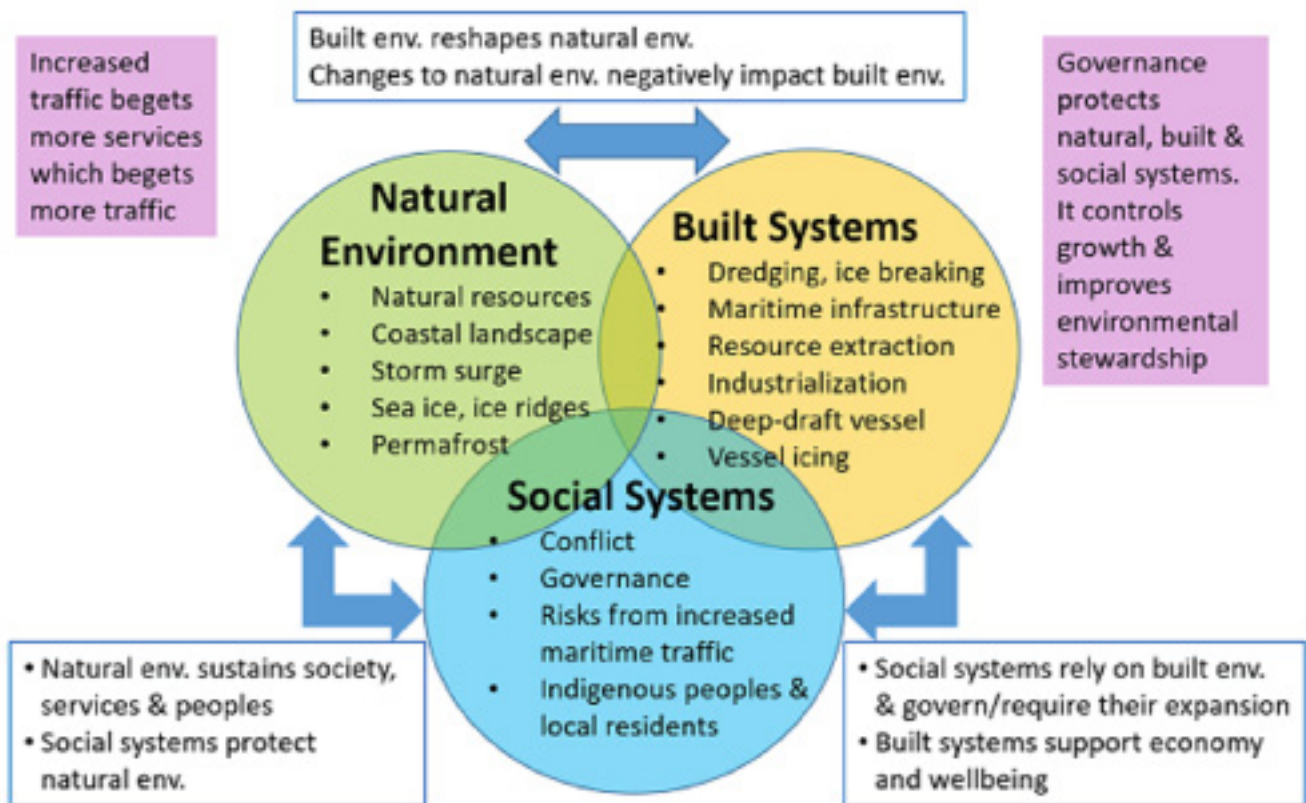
Increased traffic begets more services which begets more traffic

Built env. reshapes natural env.
Changes to natural env. negatively impact built env.

Governance protects natural, built & social systems. It controls growth & improves environmental stewardship

Natural Environment
• Natural resources
• Coastal landscape
• Storm surge
• Sea ice, ice ridges
• Permafrost

Built Systems
• Dredging, ice breaking
• Maritime infrastructure
• Resource extraction
• Industrialization
• Deep-draft vessel
• Vessel icing

Social Systems
• Conflict
• Governance
• Risks from increased maritime traffic
• Indigenous peoples & local residents

• Natural env. sustains society, services & peoples
• Social systems protect natural env.

• Social systems rely on built env. & govern/require their expansion
• Built systems support economy and wellbeing